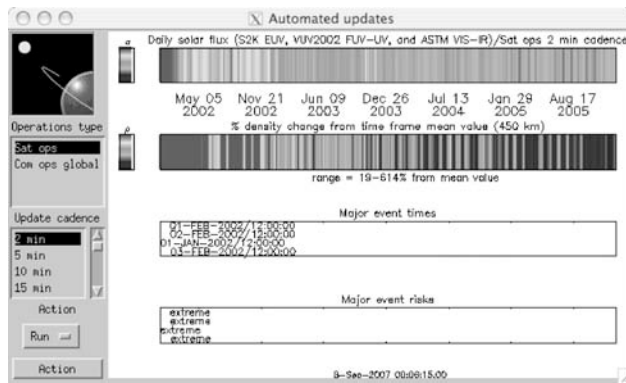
Automated updates

Operations type

Sat ops
Com ops global

Update cadence

2 min
5 min
10 min
15 min

Action

Run

Action

a

Daily solar flux (S2K EUV, VUV2002 FUV-UV, and ASTM VIS-IR)/Sat ops 2 min cadence

May 05 2002 | Nov 21 2002 | Jun 09 2003 | Dec 26 2003 | Jul 13 2004 | Jan 29 2005 | Aug 17 2005

ρ

% density change from time frame mean value (450 km)

range = 19-614% from mean value

Major event times

01-FEB-2002/12:00:00
02-FEB-2002/12:00:00
01-JAN-2002/12:00:00
03-FEB-2002/12:00:00

Major event risks

extreme
extreme
extreme
extreme

8-Sep-2007 00:08:15.00